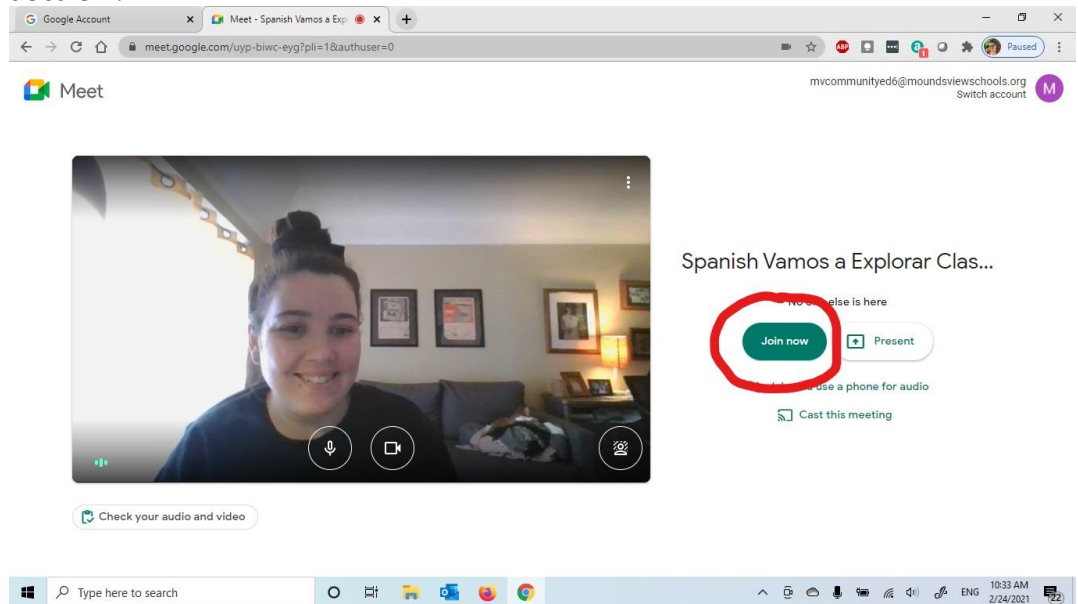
Google Account
Meet - Spanish Vamos a Exp
meet.google.com/uyp-biwc-eyg?pli=1&authuser=0
Paused

Meet

mvcommunityed6@moundsviewschools.org
Switch account
M

Spanish Vamos a Explorar Clas...

No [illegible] else is here

Join now
Present

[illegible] use a phone for audio

Cast this meeting

Check your audio and video

Type here to search
ENG
10:33 AM
2/24/2021
22